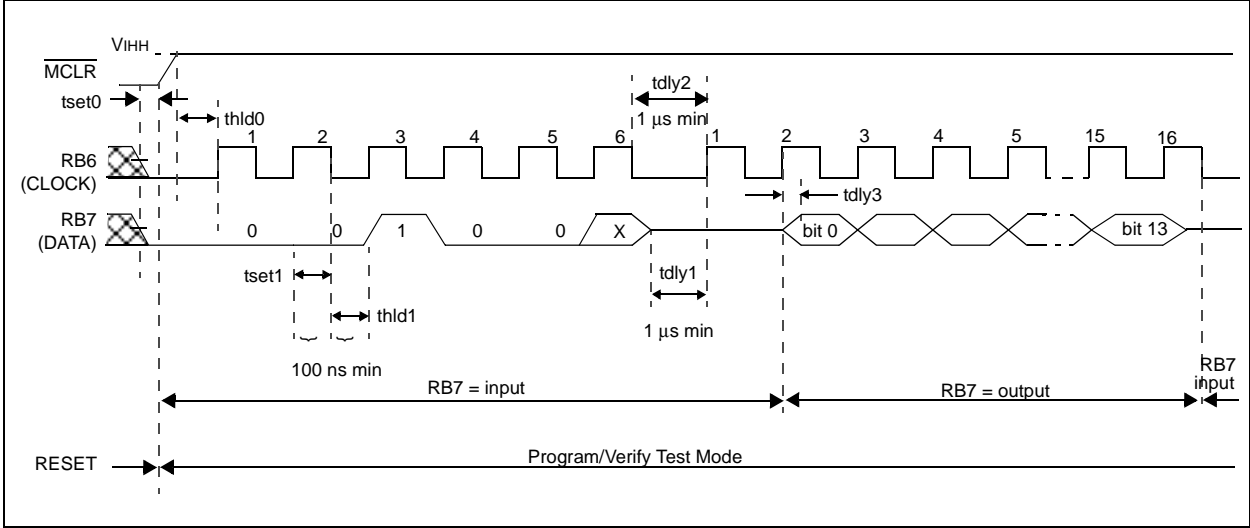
VIHH
$\overline{MCLR}$
tset0
thld0
tdly2
1 µs min
RB6
(CLOCK)
1 2 3 4 5 6 1 2 3 4 5 15 16
tdly3
RB7
(DATA)
0 0 1 0 0 X bit 0 bit 13
tset1
thld1
tdly1
1 µs min
100 ns min
RB7 = input
RB7 = output
RB7
input
RESET
Program/Verify Test Mode